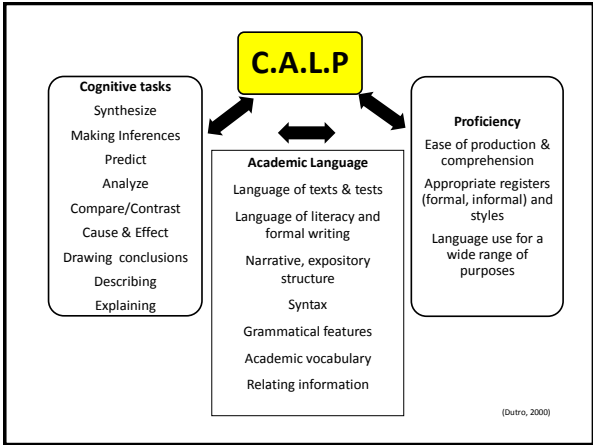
C.A.L.P

Cognitive tasks
Synthesize
Making Inferences
Predict
Analyze
Compare/Contrast
Cause & Effect
Drawing conclusions
Describing
Explaining

Academic Language
Language of texts & tests
Language of literacy and formal writing
Narrative, expository structure
Syntax
Grammatical features
Academic vocabulary
Relating information

Proficiency
Ease of production & comprehension
Appropriate registers (formal, informal) and styles
Language use for a wide range of purposes

(Dutro, 2000)